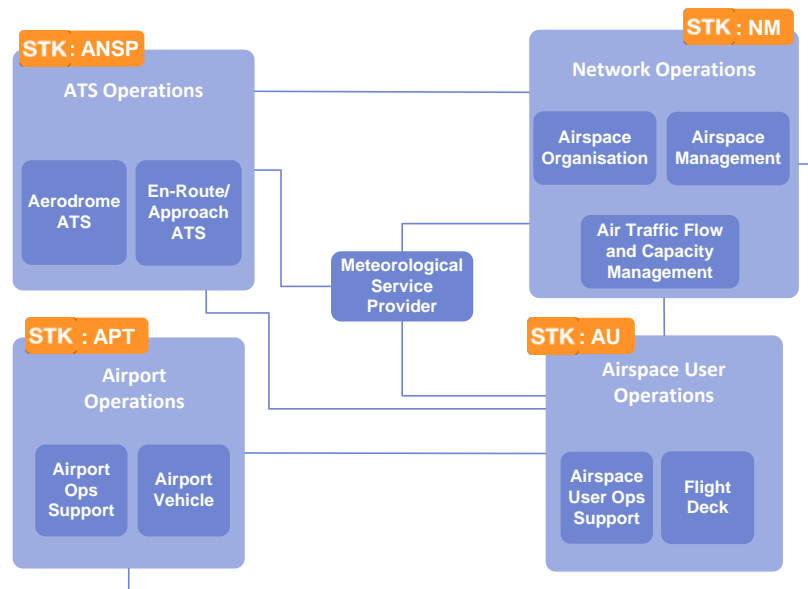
STK : ANSP

ATS Operations

Aerodrome ATS

En-Route/ Approach ATS

STK : NM

Network Operations

Airspace Organisation

Airspace Management

Air Traffic Flow and Capacity Management

Meteorological Service Provider

STK : APT

Airport Operations

Airport Ops Support

Airport Vehicle

STK : AU

Airspace User Operations

Airspace User Ops Support

Flight Deck